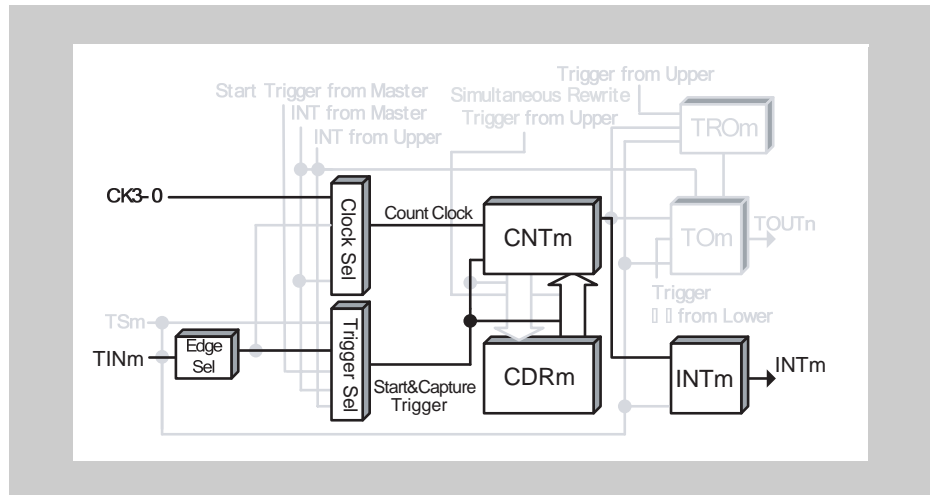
Start Trigger from Master
INT from Master
INT from Upper
Simultaneous Rewrite
Trigger from Upper
Trigger from Upper
TROm
CK3-0
Clock Sel
Count Clock
CNTm
TOm
TOUTn
Trigger
from Lower
TSm
TINm
Edge Sel
Trigger Sel
Start&Capture Trigger
CDRm
INTm
INTm